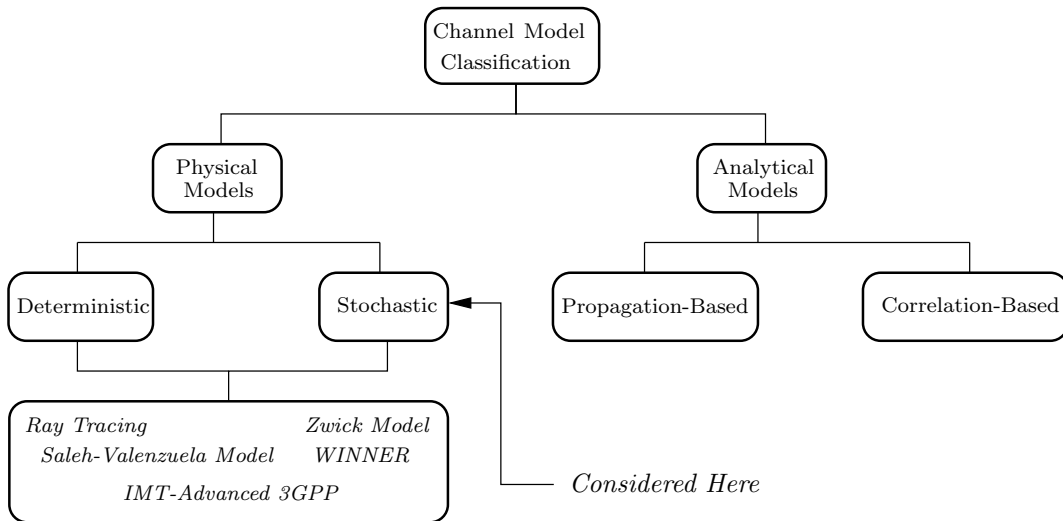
Channel Model Classification

Physical Models

Analytical Models

Deterministic

Stochastic

Propagation-Based

Correlation-Based

Ray Tracing
Zwick Model
Saleh-Valenzuela Model
WINNER
IMT-Advanced 3GPP

Considered Here